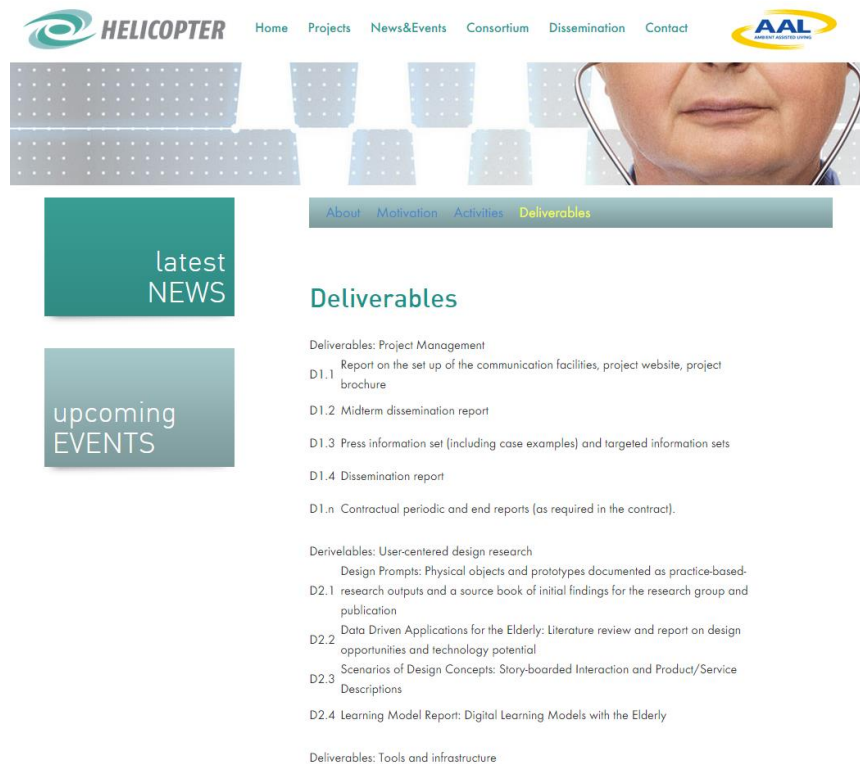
HELICOPTER

Home Projects News&Events Consortium Dissemination Contact

AAL
AMBIENT ASSISTED LIVING

latest NEWS

upcoming EVENTS

About Motivation Activities Deliverables

Deliverables

Deliverables: Project Management

| D1.1 | Report on the set up of the communication facilities, project website, project brochure |
|---|---|
| D1.2 | Midterm dissemination report |
| D1.3 | Press information set (including case examples) and targeted information sets |
| D1.4 | Dissemination report |
| D1.n | Contractual periodic and end reports (as required in the contract). |

Derivelables: User-centered design research

| D2.1 | Design Prompts: Physical objects and prototypes documented as practice-based-research outputs and a source book of initial findings for the research group and publication |
|---|---|
| D2.2 | Data Driven Applications for the Elderly: Literature review and report on design opportunities and technology potential |
| D2.3 | Scenarios of Design Concepts: Story-boarded Interaction and Product/Service Descriptions |
| D2.4 | Learning Model Report: Digital Learning Models with the Elderly |

Deliverables: Tools and infrastructure